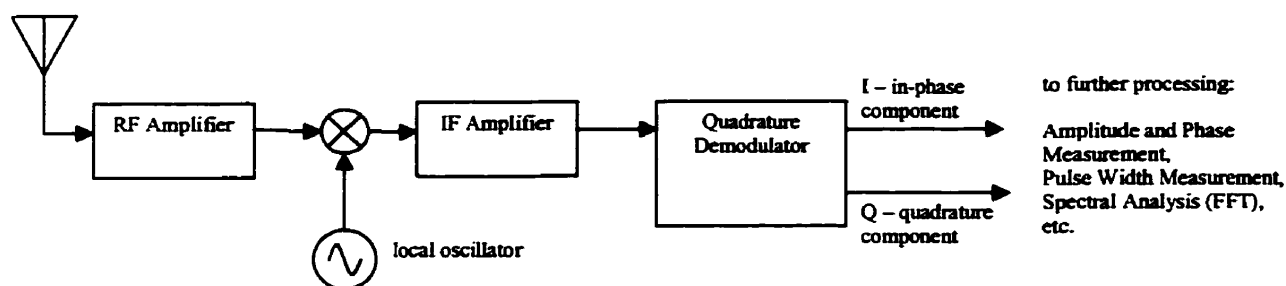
RF Amplifier

IF Amplifier

Quadrature Demodulator

I – in-phase component

Q – quadrature component

local oscillator

to further processing:

Amplitude and Phase Measurement,
Pulse Width Measurement,
Spectral Analysis (FFT),
etc.